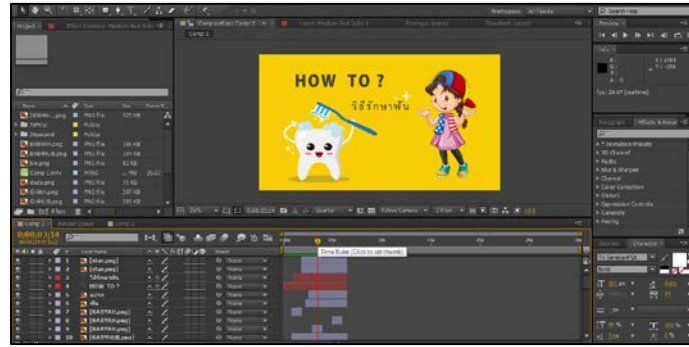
HOW TO ?

วิธีรักษาฟัน

Comp 1

0;00;03;14

Time Ruler (Click to set thumb)

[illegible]

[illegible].jpg

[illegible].png

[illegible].png

Comp 1

HOW TO ?

Workspace: All Panels

Preview

Info

Paragraph

Effects & Presets

Character

Tahoma

Bold

Full Camera

1 View

Quarter

25%